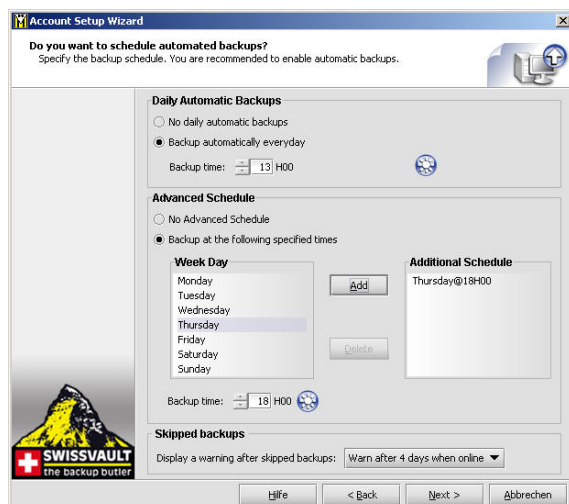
Account Setup Wizard

Do you want to schedule automated backups?
Specify the backup schedule. You are recommended to enable automatic backups.

Daily Automatic Backups
No daily automatic backups
Backup automatically everyday
Backup time: 13 H00

Advanced Schedule
No Advanced Schedule
Backup at the following specified times

Week Day
Monday
Tuesday
Wednesday
Thursday
Friday
Saturday
Sunday

Add
Delete

Additional Schedule
Thursday@18H00

Backup time: 18 H00

SWISSVAULT
the backup butler

Skipped backups
Display a warning after skipped backups: Warn after 4 days when online

Hilfe
< Back
Next >
Abbrechen